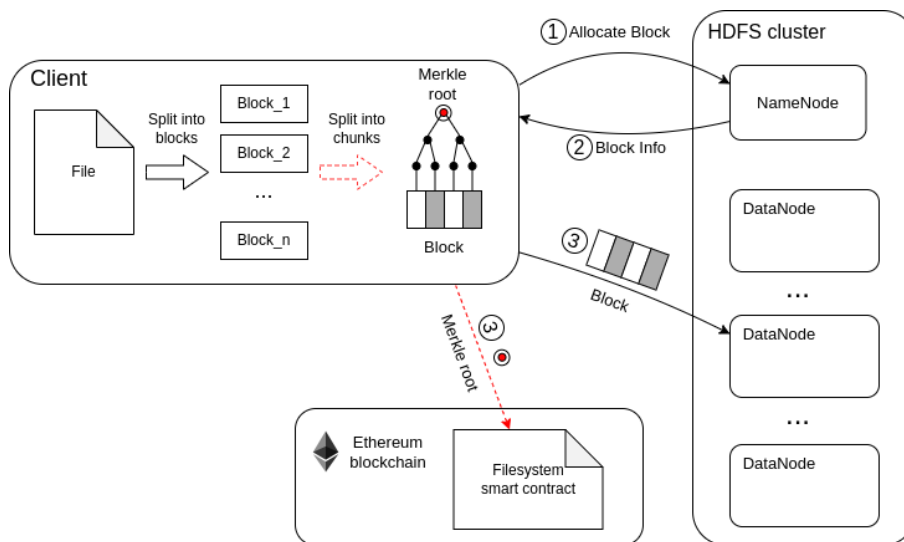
Client

File

Split into blocks

Block_1

Block_2

...

Block_n

Split into chunks

Merkle root

Block

① Allocate Block

② Block Info

③

Block

③

Merkle root

HDFS cluster

NameNode

DataNode

...

DataNode

...

DataNode

Ethereum blockchain

Filesystem smart contract